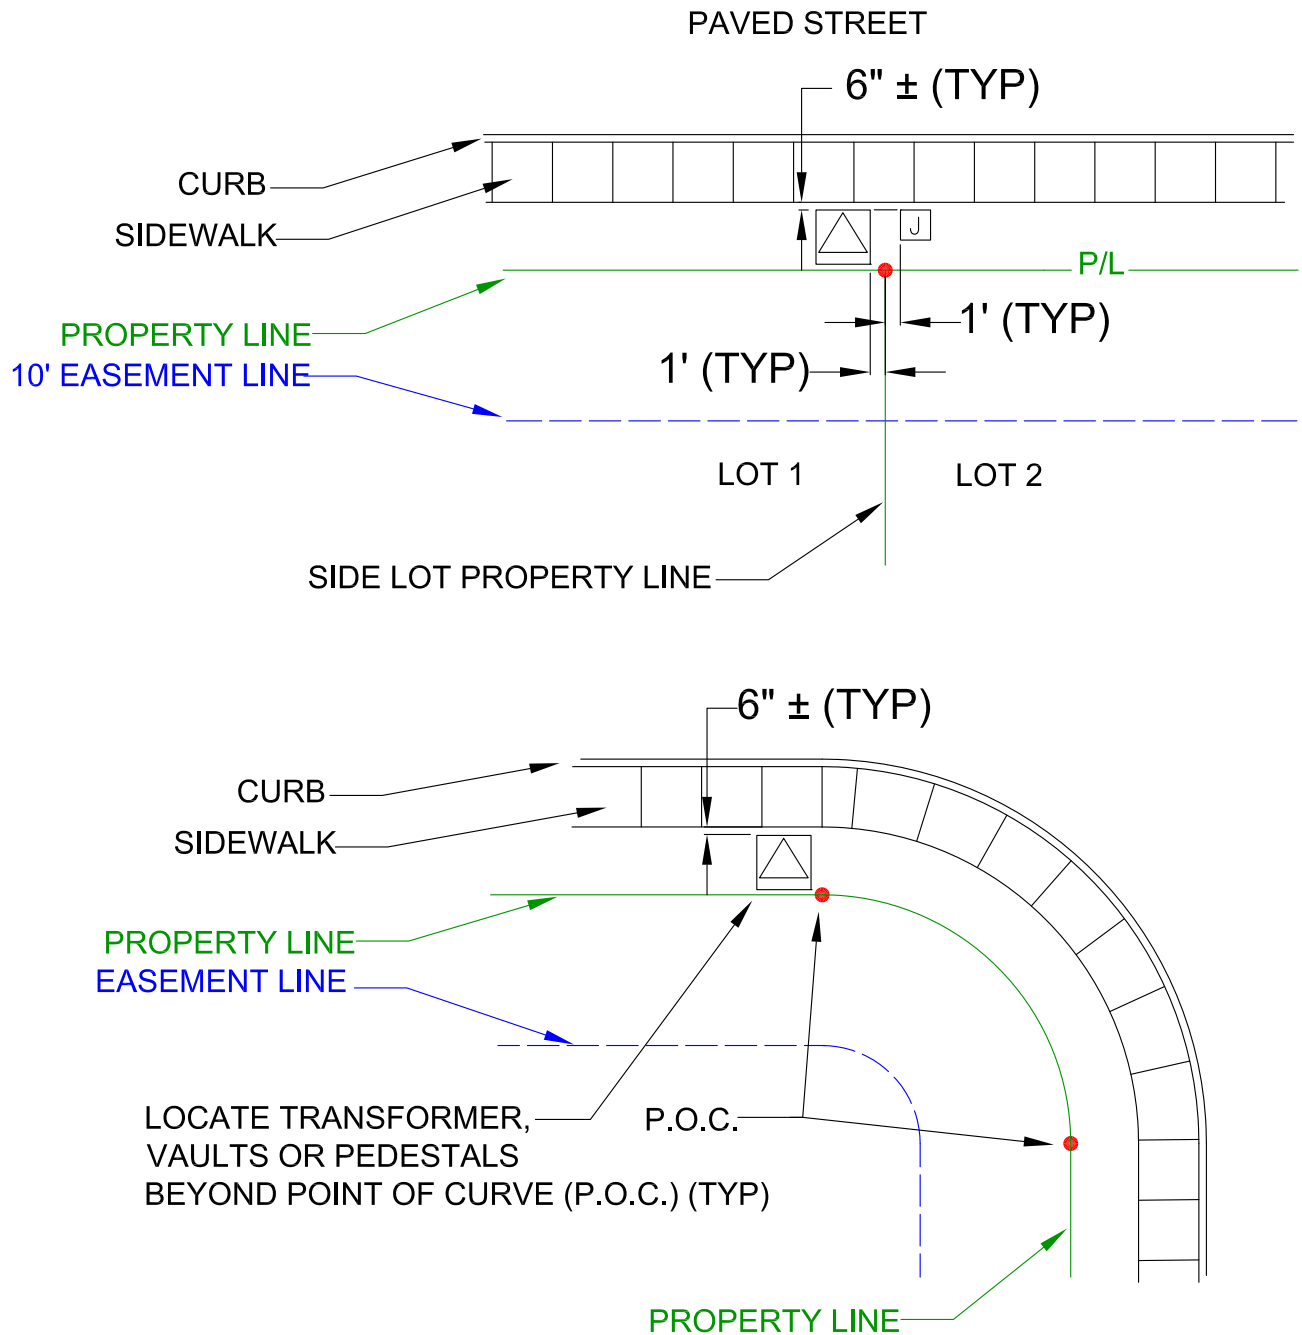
PAVED STREET

6" ± (TYP)

CURB

SIDEWALK

J

P/L

PROPERTY LINE

1' (TYP)

10' EASEMENT LINE

1' (TYP)

LOT 1

LOT 2

SIDE LOT PROPERTY LINE

6" ± (TYP)

CURB

SIDEWALK

PROPERTY LINE

EASEMENT LINE

LOCATE TRANSFORMER, VAULTS OR PEDESTALS BEYOND POINT OF CURVE (P.O.C.) (TYP)

P.O.C.

PROPERTY LINE